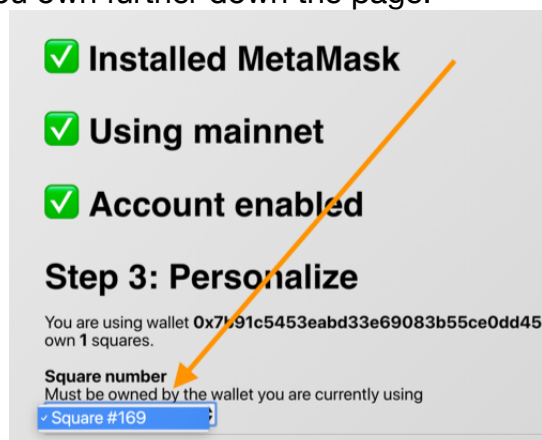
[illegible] own further down the page.

✅ Installed MetaMask

✅ Using mainnet

✅ Account enabled

Step 3: Personalize

You are using wallet 0x7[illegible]91c5453eabd33e69083b55ce0dd45 own 1 squares.

Square number
Must be owned by the wallet you are currently using

✓ Square #169